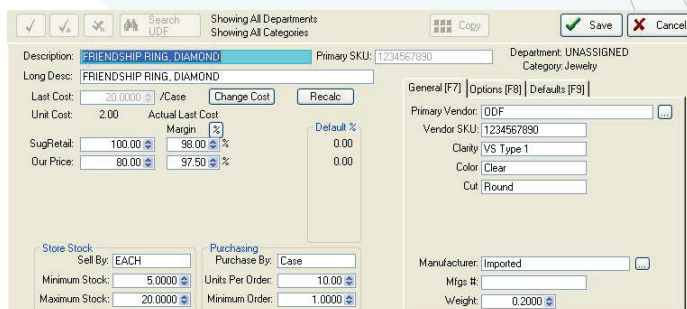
Search UDF

Showing All Departments
Showing All Categories

Copy

Save

Cancel

Description: FRIENDSHIP RING, DIAMOND

Primary SKU: 1234567890

Department: UNASSIGNED
Category: Jewelry

Long Desc: FRIENDSHIP RING, DIAMOND

Last Cost: 20.0000 /Case

Change Cost

Recalc

Unit Cost: 2.00

Actual Last Cost

Margin %

Default %

SugRetail: 100.00 98.00 % 0.00

Our Price: 80.00 97.50 % 0.00

General [F7] Options [F8] Defaults [F9]

Primary Vendor: ODF

Vendor SKU: 1234567890

Clarity: VS Type 1

Color: Clear

Cut: Round

Store Stock

Sell By: EACH

Minimum Stock: 5.0000

Maximum Stock: 20.0000

Purchasing

Purchase By: Case

Units Per Order: 10.00

Minimum Order: 1.0000

Manufacturer: Imported

Mfgs #:

Weight: 0.2000